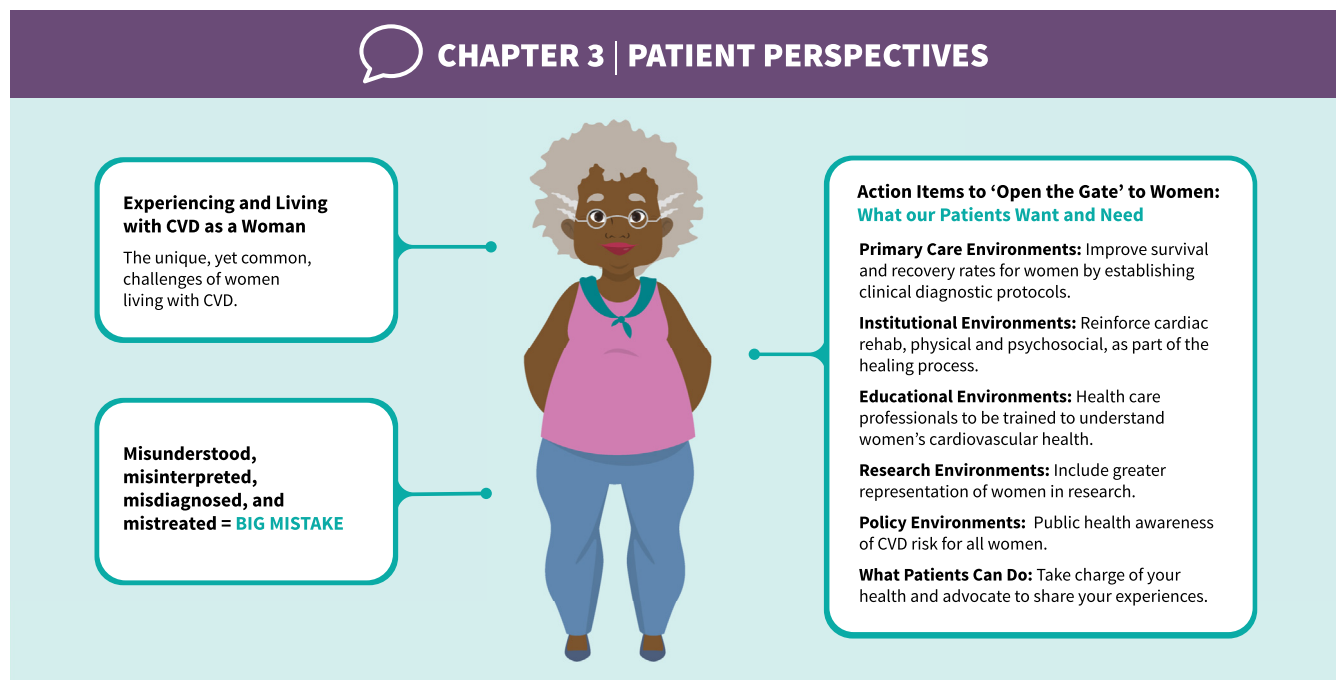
CHAPTER 3 | PATIENT PERSPECTIVES

Experiencing and Living with CVD as a Woman

The unique, yet common, challenges of women living with CVD.

Misunderstood, misinterpreted, misdiagnosed, and mistreated = BIG MISTAKE

Action Items to 'Open the Gate' to Women: What our Patients Want and Need

Primary Care Environments: Improve survival and recovery rates for women by establishing clinical diagnostic protocols.

Institutional Environments: Reinforce cardiac rehab, physical and psychosocial, as part of the healing process.

Educational Environments: Health care professionals to be trained to understand women's cardiovascular health.

Research Environments: Include greater representation of women in research.

Policy Environments: Public health awareness of CVD risk for all women.

What Patients Can Do: Take charge of your health and advocate to share your experiences.